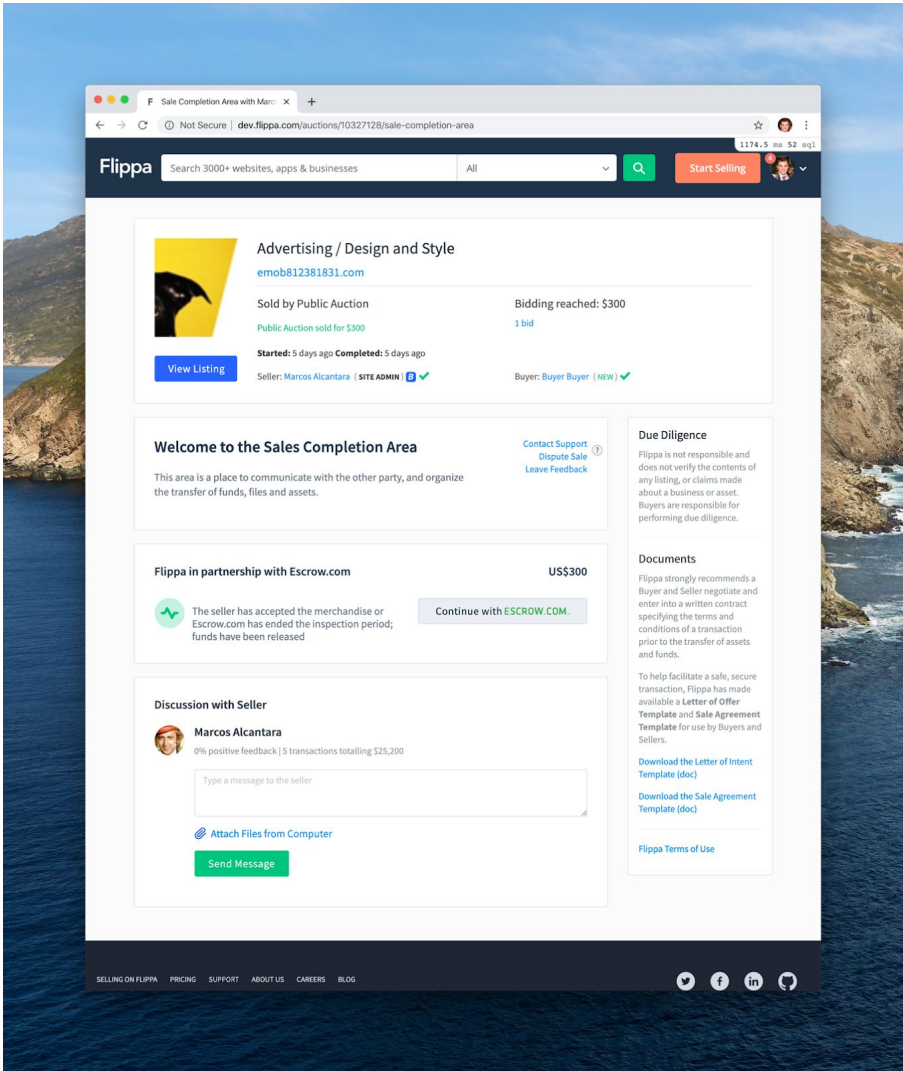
Sale Completion Area with Marc

Not Secure | dev.flippa.com/auctions/10327128/sale-completion-area

1174.5 ms 52 sql

Flippa

Search 3000+ websites, apps & businesses

All

Start Selling

Advertising / Design and Style

emob812381831.com

Sold by Public Auction

Public Auction sold for $300

Bidding reached: $300

1 bid

Started: 5 days ago Completed: 5 days ago

View Listing

Seller: Marcos Alcantara ( SITE ADMIN ) B

Buyer: Buyer Buyer ( NEW )

Welcome to the Sales Completion Area

This area is a place to communicate with the other party, and organize the transfer of funds, files and assets.

Contact Support
Dispute Sale
Leave Feedback

Flippa in partnership with Escrow.com

US$300

The seller has accepted the merchandise or Escrow.com has ended the inspection period; funds have been released

Continue with ESCROW.COM.

Discussion with Seller

Marcos Alcantara

0% positive feedback | 5 transactions totalling $25,200

Type a message to the seller

Attach Files from Computer

Send Message

Due Diligence

Flippa is not responsible and does not verify the contents of any listing, or claims made about a business or asset. Buyers are responsible for performing due diligence.

Documents

Flippa strongly recommends a Buyer and Seller negotiate and enter into a written contract specifying the terms and conditions of a transaction prior to the transfer of assets and funds.

To help facilitate a safe, secure transaction, Flippa has made available a Letter of Offer Template and Sale Agreement Template for use by Buyers and Sellers.

Download the Letter of Intent Template (doc)

Download the Sale Agreement Template (doc)

Flippa Terms of Use

SELLING ON FLIPPA PRICING SUPPORT ABOUT US CAREERS BLOG